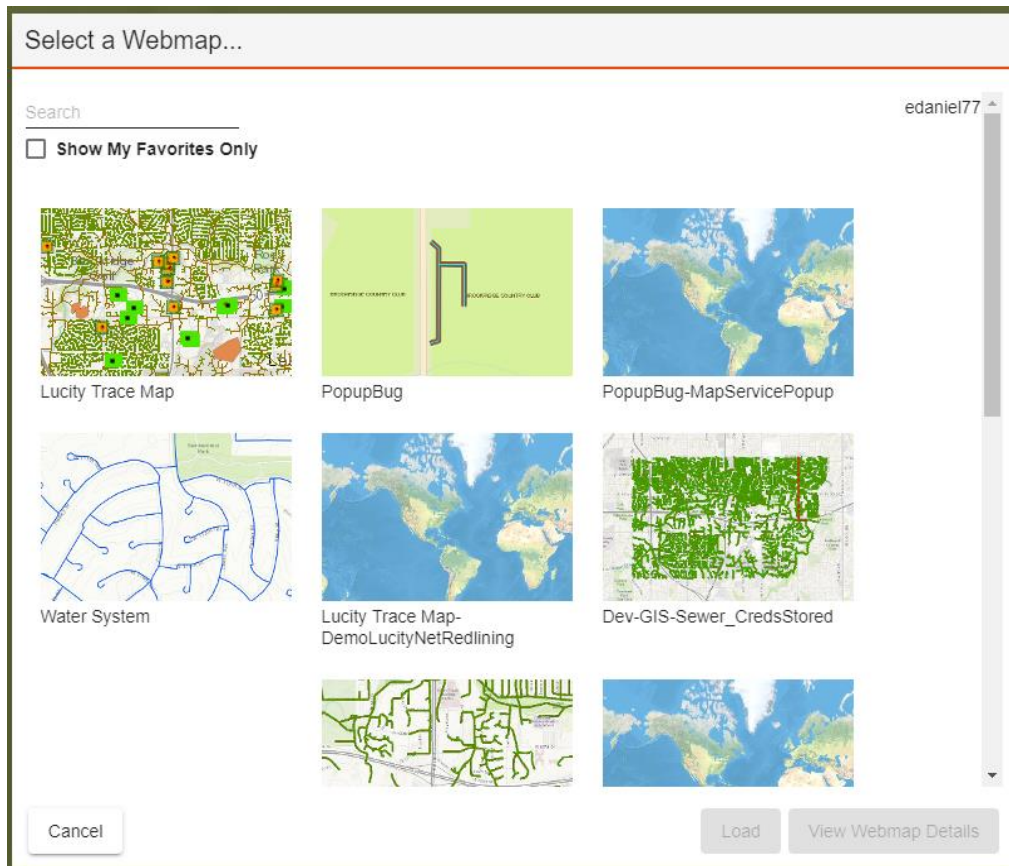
Select a Webmap...

Search

edaniel77

Show My Favorites Only

Lucity Trace Map

BROOKRIDGE COUNTRY CLUB

BROOKRIDGE COUNTRY CLUB

PopupBug

PopupBug-MapServicePopup

Water System

Lucity Trace Map-DemoLucityNetRedlining

Dev-GIS-Sewer_CredsStored

Cancel

Load

View Webmap Details